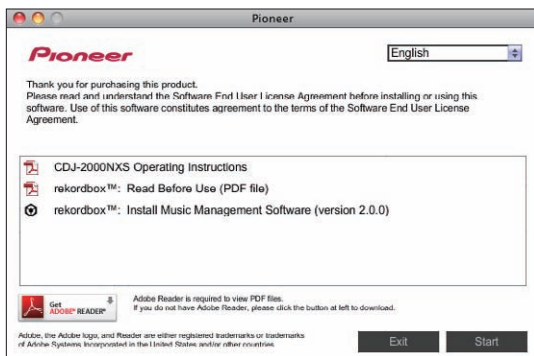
Pioneer

Pioneer

English

Thank you for purchasing this product.
Please read and understand the Software End User License Agreement before installing or using this software. Use of this software constitutes agreement to the terms of the Software End User License Agreement.

CDJ-2000NXS Operating Instructions

rekordbox™: Read Before Use (PDF file)

rekordbox™: Install Music Management Software (version 2.0.0)

Get ADOBE® READER®

Adobe Reader is required to view PDF files.
If you do not have Adobe Reader, please click the button at left to download.

Adobe, the Adobe logo, and Reader are either registered trademarks or trademarks of Adobe Systems Incorporated in the United States and/or other countries.

Exit

Start